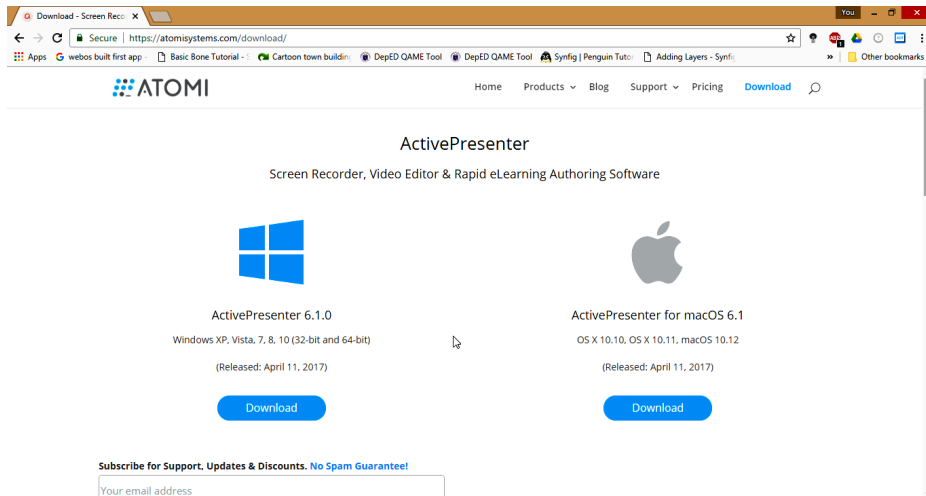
Download - Screen Reco ×

You

Secure | https://atomisystems.com/download/

Apps  webos built first app -  Basic Bone Tutorial -  Cartoon town building  DepED QAME Tool  DepED QAME Tool  Synfig | Penguin Tutor  Adding Layers - Synfig  »  Other bookmarks

ATOMI

Home  Products  Blog  Support  Pricing  Download

ActivePresenter

Screen Recorder, Video Editor & Rapid eLearning Authoring Software

ActivePresenter 6.1.0

Windows XP, Vista, 7, 8, 10 (32-bit and 64-bit)

(Released: April 11, 2017)

Download

ActivePresenter for macOS 6.1

OS X 10.10, OS X 10.11, macOS 10.12

(Released: April 11, 2017)

Download

Subscribe for Support, Updates & Discounts. No Spam Guarantee!

Your email address